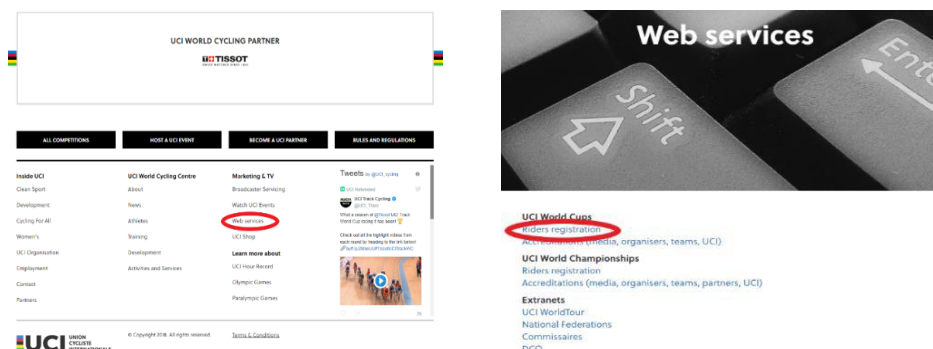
UCI WORLD CYCLING PARTNER

TISSOT
SWISS WATCHES SINCE 1853

ALL COMPETITIONS
HOST A UCI EVENT
BECOME A UCI PARTNER
RULES AND REGULATIONS

Inside UCI
Clean Sport
Development
Cycling For All
Women's
UCI Organisation
Employment
Contact
Partners

UCI World Cycling Centre
About
News
Athletes
Training
Development
Activities and Services

Marketing & TV
Broadcaster Servicing
Watch UCI Events
Web services
UCI Shop

Learn more about
UCI Hour Record
Olympic Games
Paralympic Games

Tweets by @UCI_cycling

UCI Retweeted
UCI Track Cycling @UCI_Track

What a season at @TissotUCI Track World Cup racing it has been!

Check out all the highlight videos from each round by heading to the link below!

UCI UNION CYCLISTE INTERNATIONALE

© Copyright 2018. All rights reserved.
Terms & Conditions

Web services

Shift
Enter

UCI World Cups
Riders registration
Accreditations (media, organisers, teams, UCI)

UCI World Championships
Riders registration
Accreditations (media, organisers, teams, partners, UCI)

Extranets
UCI WorldTour
National Federations
Commissaires
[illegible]